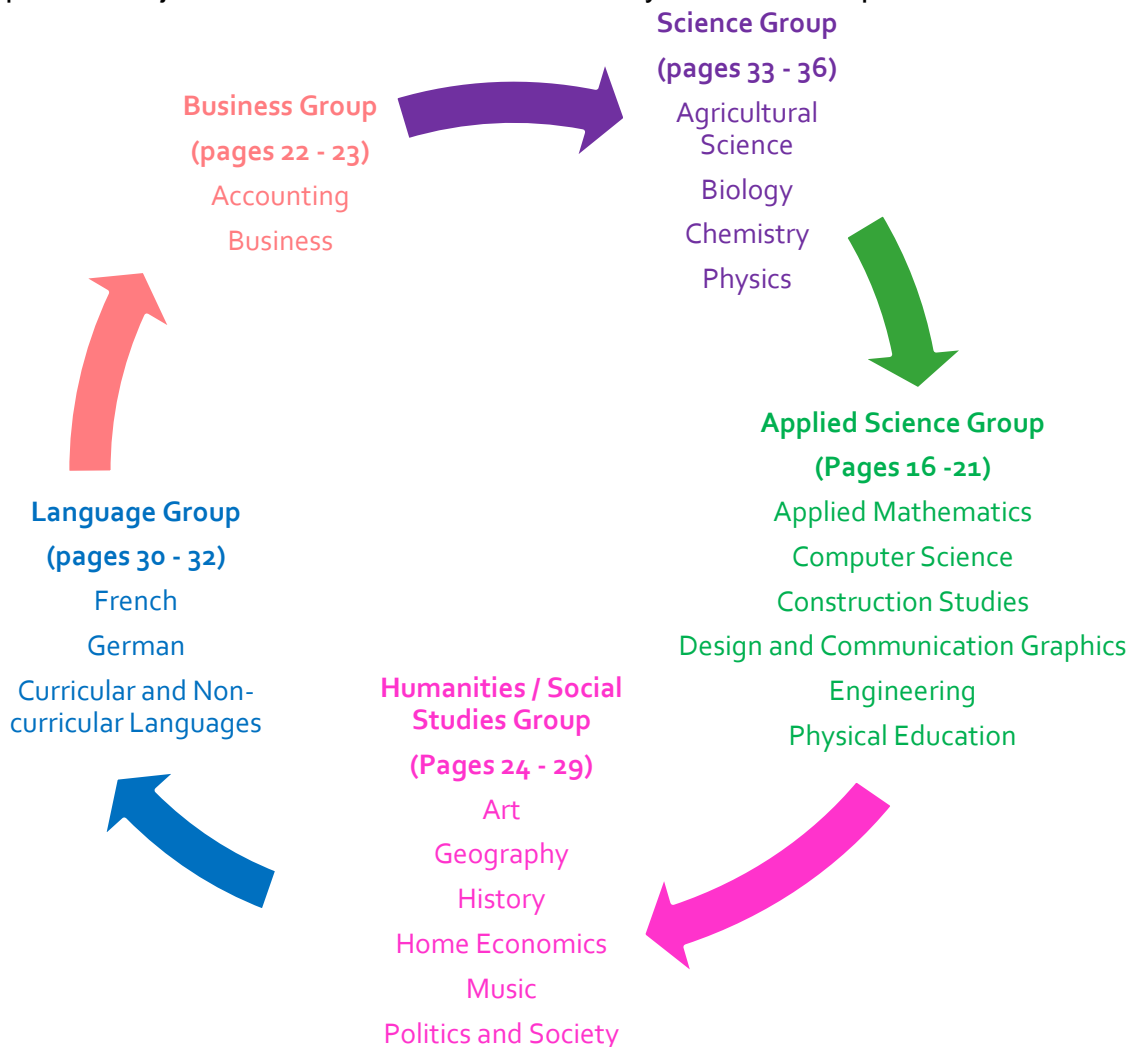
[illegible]

Science Group
(pages 33 - 36)
Agricultural Science
Biology
Chemistry
Physics

Applied Science Group
(Pages 16 -21)
Applied Mathematics
Computer Science
Construction Studies
Design and Communication Graphics
Engineering
Physical Education

Humanities / Social Studies Group
(Pages 24 - 29)
Art
Geography
History
Home Economics
Music
Politics and Society

Language Group
(pages 30 - 32)
French
German
Curricular and Non-curricular Languages

Business Group
(pages 22 - 23)
Accounting
Business